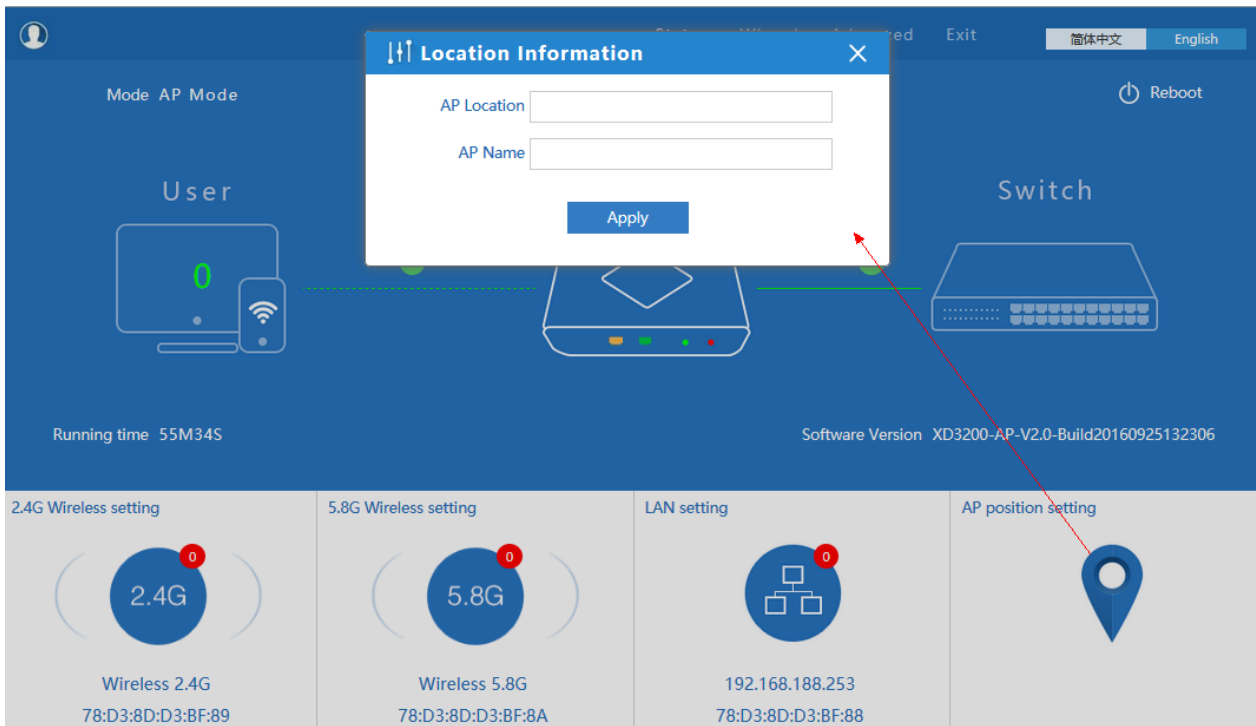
Location Information
AP Location
AP Name
Apply

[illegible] ced Exit 简体中文 English

Mode AP Mode

Reboot

User

0

Switch

Running time 55M34S

Software Version XD3200-AP-V2.0-Build20160925132306

2.4G Wireless setting
0
2.4G
Wireless 2.4G
78:D3:8D:D3:BF:89

5.8G Wireless setting
0
5.8G
Wireless 5.8G
78:D3:8D:D3:BF:8A

LAN setting
0
192.168.188.253
78:D3:8D:D3:BF:88

AP position setting